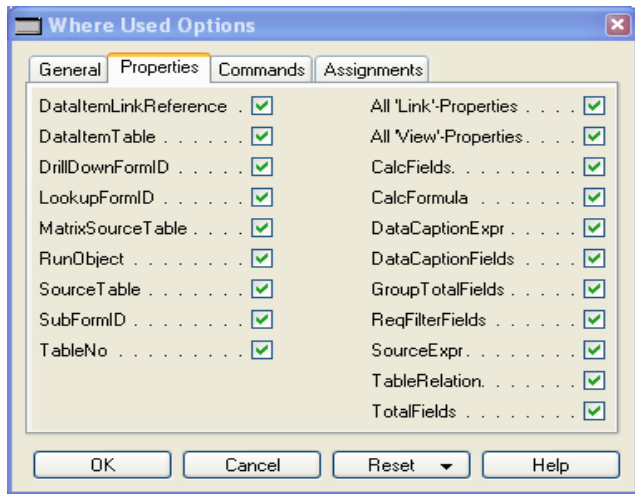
Where Used Options

General | Properties | Commands | Assignments

DataItemLinkReference .
DataItemTable . . . . . .
DrillDownFormID . . . . .
LookupFormID . . . . . .
MatrixSourceTable . . . .
RunObject . . . . . . . .
SourceTable . . . . . . .
SubFormID . . . . . . .
TableNo . . . . . . . . .

All 'Link'-Properties . . . .
All 'View'-Properties. . . .
CalcFields. . . . . . . . .
CalcFormula . . . . . . .
DataCaptionExpr . . . . .
DataCaptionFields . . . .
GroupTotalFields . . . . .
ReqFilterFields . . . . . .
SourceExpr. . . . . . . .
TableRelation. . . . . . .
TotalFields . . . . . . . .

OK | Cancel | Reset | Help